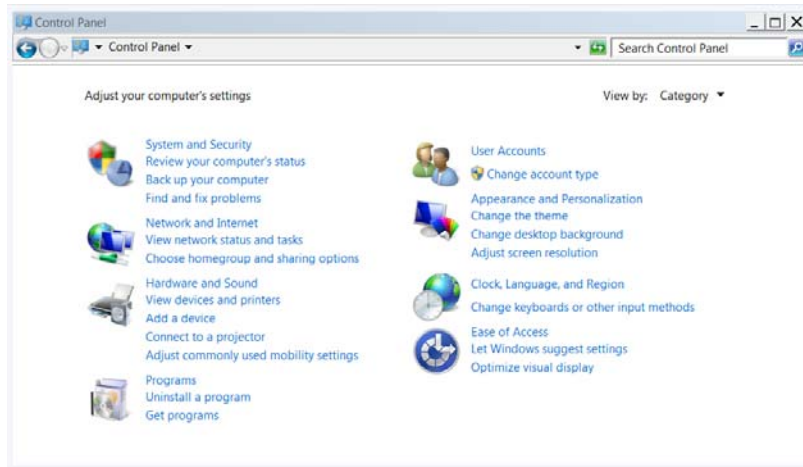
Control Panel

Control Panel

Search Control Panel

Adjust your computer's settings

View by: Category

System and Security
Review your computer's status
Back up your computer
Find and fix problems

Network and Internet
View network status and tasks
Choose homegroup and sharing options

Hardware and Sound
View devices and printers
Add a device
Connect to a projector
Adjust commonly used mobility settings

Programs
Uninstall a program
Get programs

User Accounts
Change account type

Appearance and Personalization
Change the theme
Change desktop background
Adjust screen resolution

Clock, Language, and Region
Change keyboards or other input methods

Ease of Access
Let Windows suggest settings
Optimize visual display